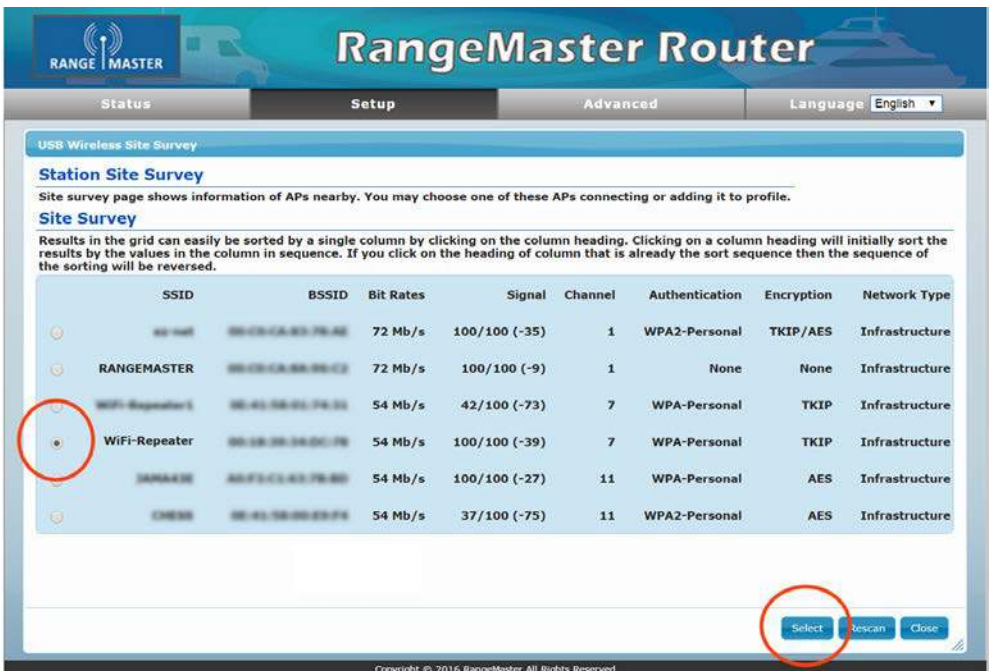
RANGE MASTER

RangeMaster Router

Status | Setup | Advanced | Language English

USB Wireless Site Survey

Station Site Survey

Site survey page shows information of APs nearby. You may choose one of these APs connecting or adding it to profile.

Site Survey

Results in the grid can easily be sorted by a single column by clicking on the column heading. Clicking on a column heading will initially sort the results by the values in the column in sequence. If you click on the heading of column that is already the sort sequence then the sequence of the sorting will be reversed.

| | SSID | BSSID | Bit Rates | Signal | Channel | Authentication | Encryption | Network Type |
|---|---|---|---|---|---|---|---|---|
| | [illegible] | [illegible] | 72 Mb/s | 100/100 (-35) | 1 | WPA2-Personal | TKIP/AES | Infrastructure |
| | RANGEMASTER | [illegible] | 72 Mb/s | 100/100 (-9) | 1 | None | None | Infrastructure |
| | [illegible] | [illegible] | 54 Mb/s | 42/100 (-73) | 7 | WPA-Personal | TKIP | Infrastructure |
| | WiFi-Repeater | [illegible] | 54 Mb/s | 100/100 (-39) | 7 | WPA-Personal | TKIP | Infrastructure |
| | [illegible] | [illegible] | 54 Mb/s | 100/100 (-27) | 11 | WPA-Personal | AES | Infrastructure |
| | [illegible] | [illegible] | 54 Mb/s | 37/100 (-75) | 11 | WPA2-Personal | AES | Infrastructure |

Select Rescan Close

Copyright © 2016 RangeMaster All Rights Reserved